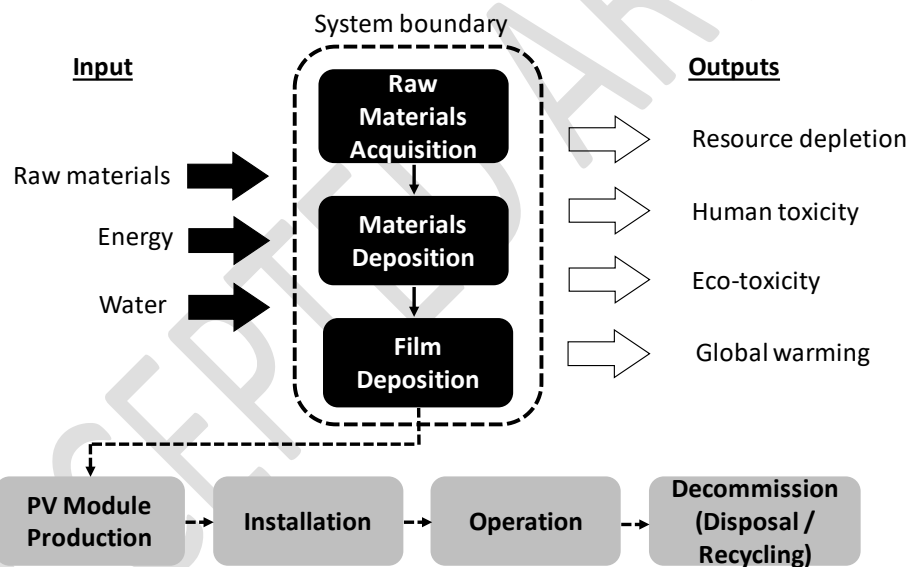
System boundary

Input

Raw materials

Energy

Water

Raw Materials Acquisition

Materials Deposition

Film Deposition

Outputs

Resource depletion

Human toxicity

Eco-toxicity

Global warming

PV Module Production

Installation

Operation

Decommission (Disposal / Recycling)

SEPTEDAR